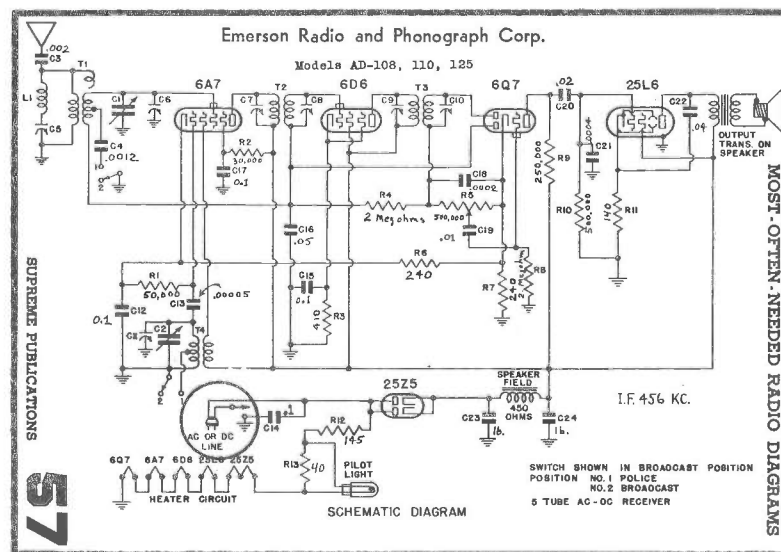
Emerson Radio and Phonograph Corp.

Models AD-108, 110, 125

.002
C3
T1
L1
C5
C1
C6
6A7
C7
T2
C8
6D6
C9
T3
C10
6Q7
.02
C20
25L6
C22
.04
OUTPUT TRANS. ON SPEAKER
C4
.0012
1
2
R2
30,000
C17
0.1
C18
.0002
R4
2 Megohms
R5
500,000
.01
C19
R9
250,000
.0004
C21
R10
50,000
R11
140
C16
.05
R6
240
R1
50,000
C13
.00005
C12
0.1
C2
C11
T4
C15
0.1
R3
410
R7
R8
2
1
25Z5
SPEAKER FIELD
450 OHMS
C23
16.
C24
16.
I.F. 456 KC.
AC OR DC LINE
C14
R12
145
R13
40
PILOT LIGHT
6Q7 6A7 6D6 25L6 25Z5
HEATER CIRCUIT
SCHEMATIC DIAGRAM

SWITCH SHOWN IN BROADCAST POSITION
POSITION NO. 1 POLICE
NO. 2 BROADCAST
5 TUBE AC-DC RECEIVER

SUPREME PUBLICATIONS

57

MOST-OFTEN-NEEDED RADIO DIAGRAMS